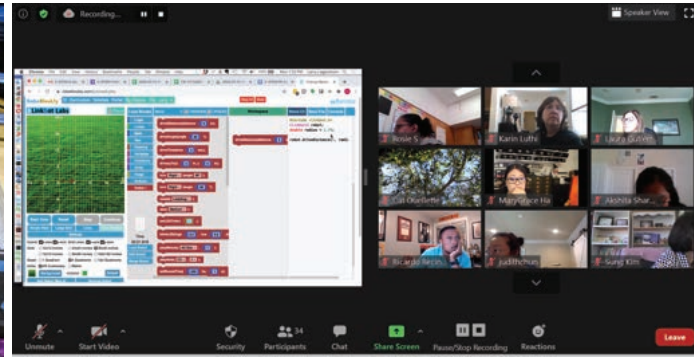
Recording...

Speaker View

LinkOut Labs

Bosie S

Karin Luthi

Laura Gulfes

Cat Ouellette

MaryGrace Ha

Akshita Shar...

Ricardo Recio

Judithchus

Sung Kim

Unmute

Start Video

Security

34

Participants

Chat

Share Screen

Pause/Stop Recording

Reactions

Leave